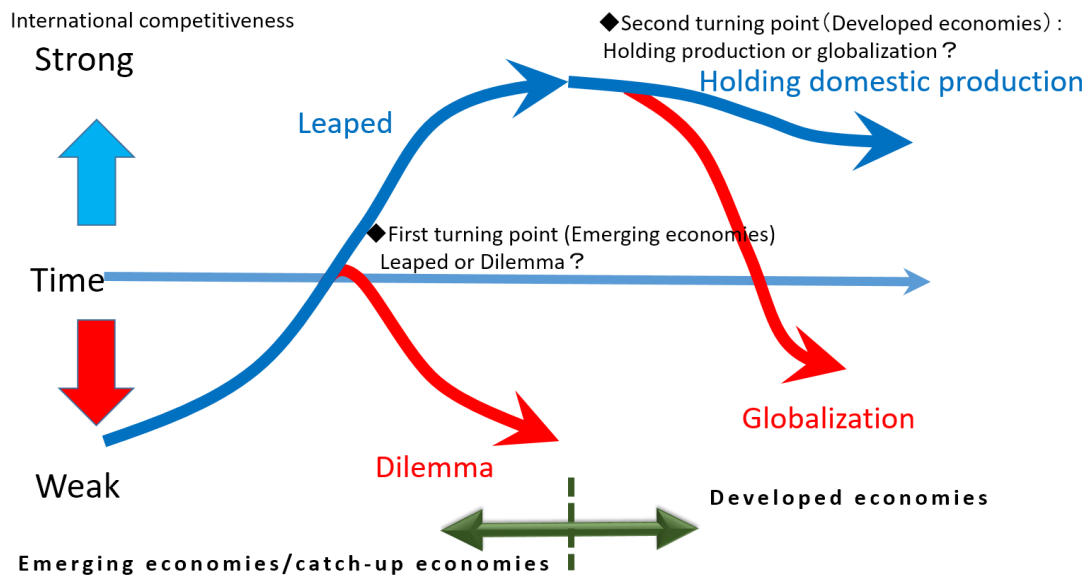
International competitiveness

Strong

◆Second turning point（Developed economies）: Holding production or globalization？

Holding domestic production

Leaped

◆First turning point (Emerging economies) Leaped or Dilemma？

Time

Globalization

Dilemma

Weak

Developed economies

Emerging economies/catch-up economies